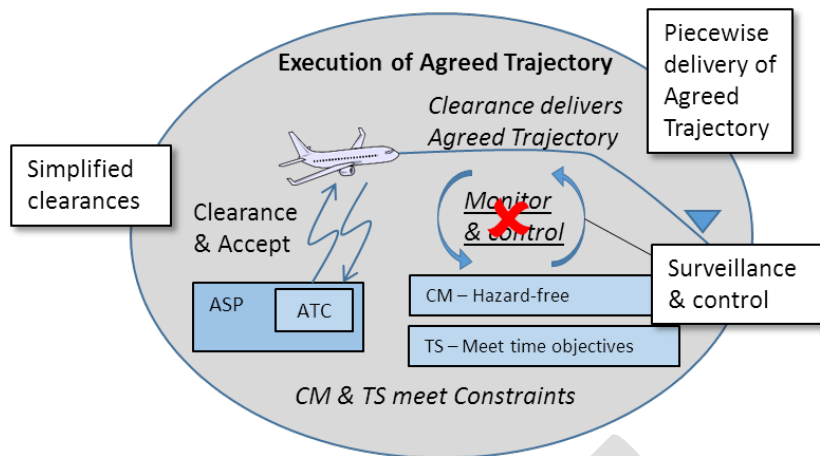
Execution of Agreed Trajectory

Piecewise delivery of Agreed Trajectory

Clearance delivers Agreed Trajectory

Simplified clearances

Clearance & Accept

Monitor & control

ASP

ATC

CM – Hazard-free

Surveillance & control

TS – Meet time objectives

CM & TS meet Constraints